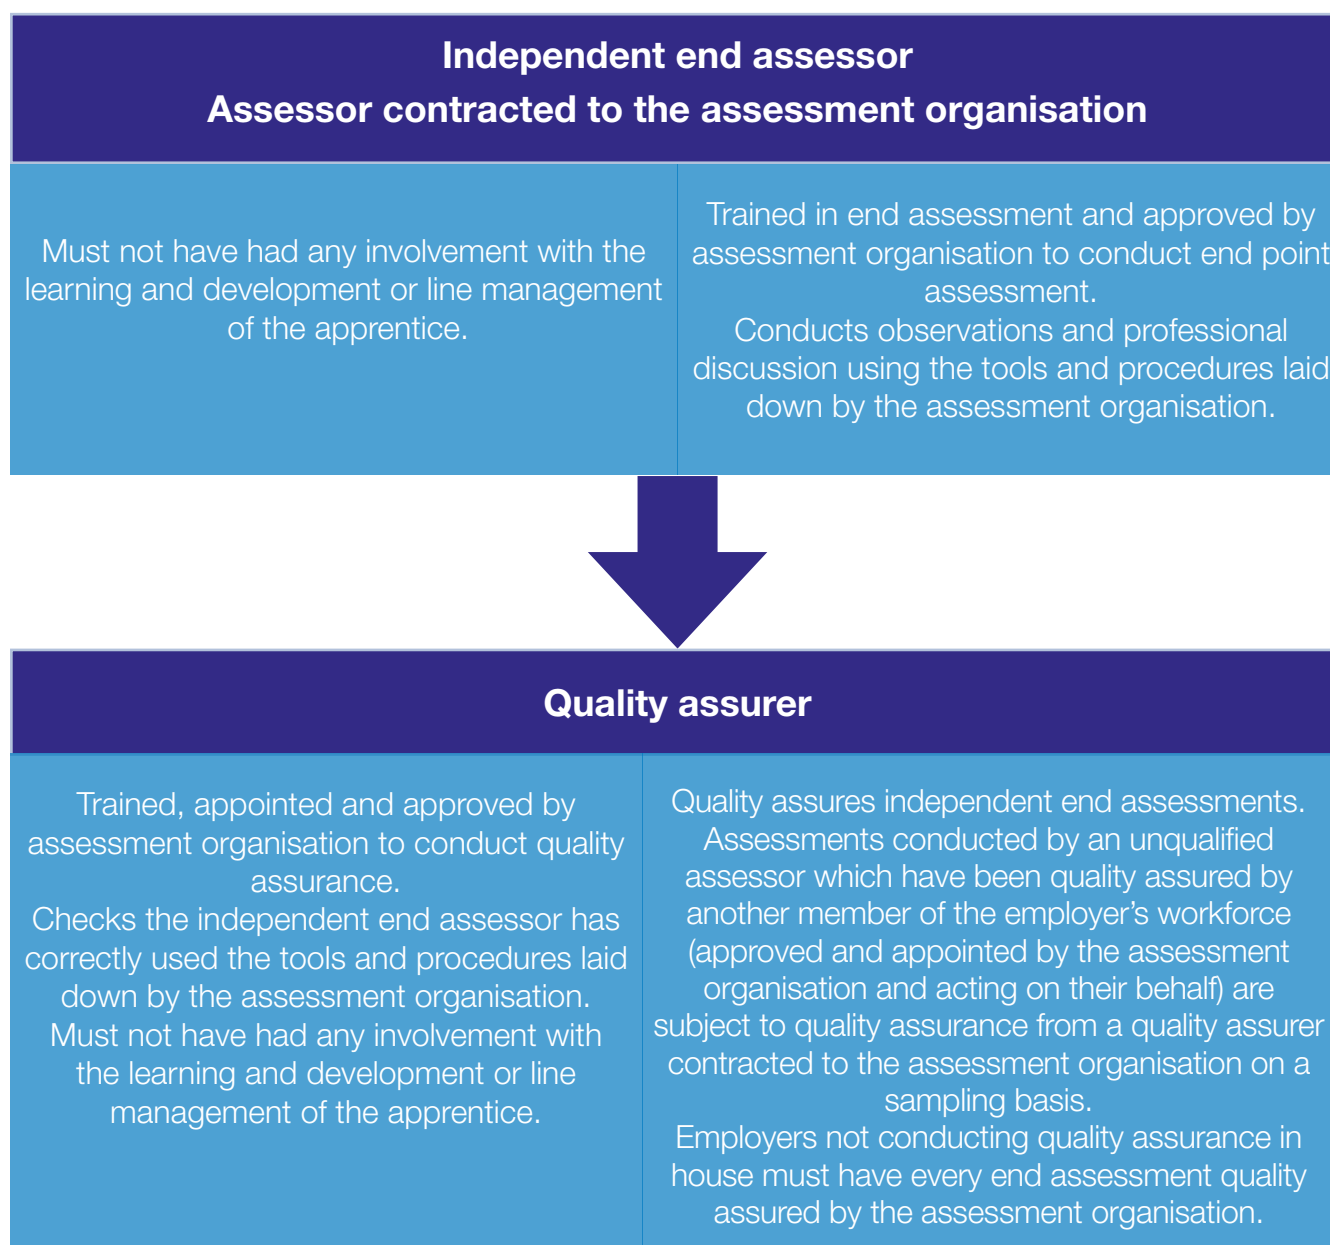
Independent end assessor
Assessor contracted to the assessment organisation

| Must not have had any involvement with the learning and development or line management of the apprentice. | Trained in end assessment and approved by assessment organisation to conduct end point assessment. Conducts observations and professional discussion using the tools and procedures laid down by the assessment organisation. |
|---|---|

Quality assurer

| Trained, appointed and approved by assessment organisation to conduct quality assurance. Checks the independent end assessor has correctly used the tools and procedures laid down by the assessment organisation. Must not have had any involvement with the learning and development or line management of the apprentice. | Quality assures independent end assessments. Assessments conducted by an unqualified assessor which have been quality assured by another member of the employer's workforce (approved and appointed by the assessment organisation and acting on their behalf) are subject to quality assurance from a quality assurer contracted to the assessment organisation on a sampling basis. Employers not conducting quality assurance in house must have every end assessment quality assured by the assessment organisation. |
|---|---|